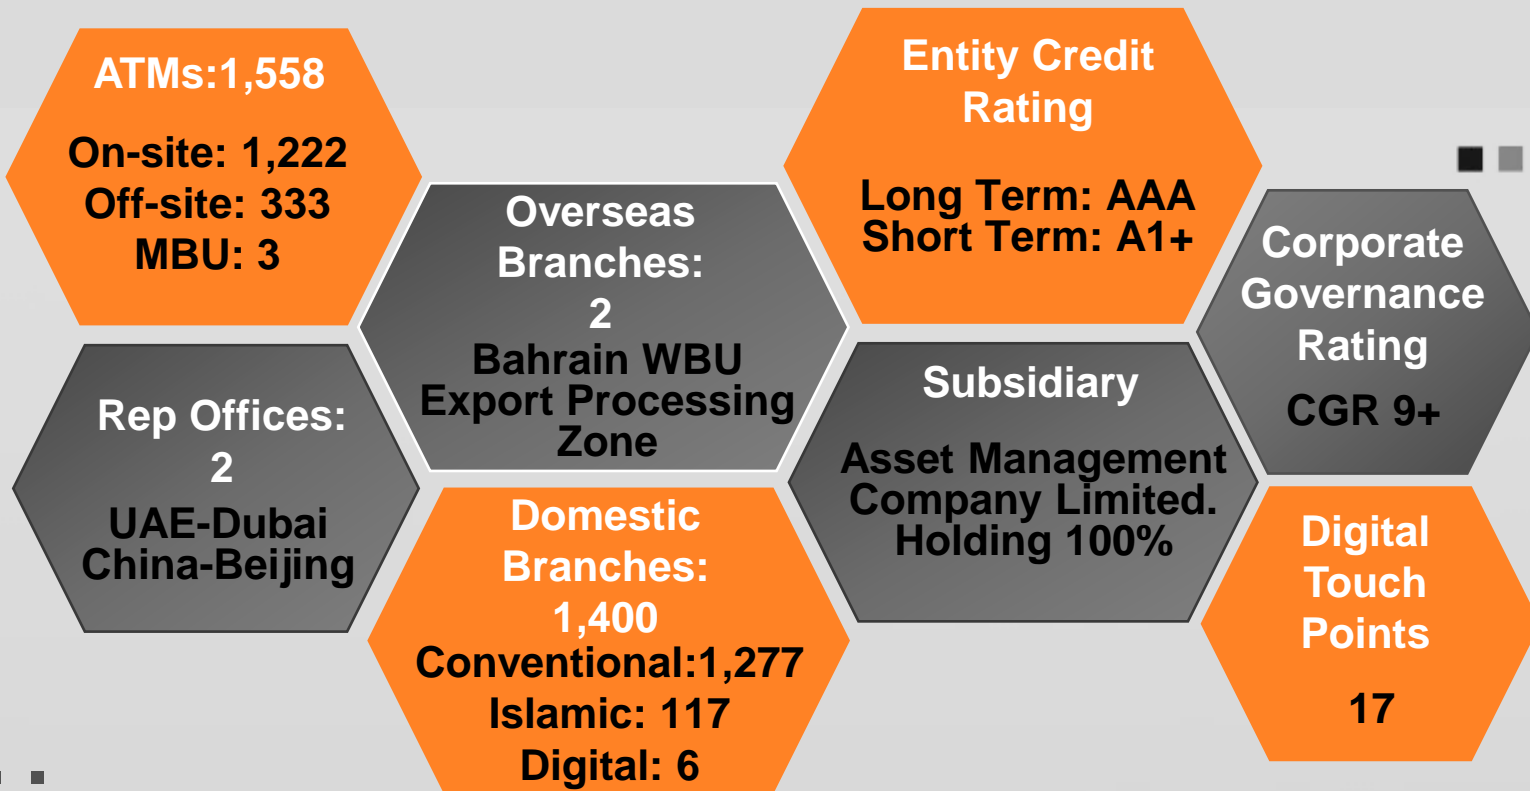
ATMs:1,558

On-site: 1,222
Off-site: 333
MBU: 3

Overseas Branches:
2
Bahrain WBU
Export Processing Zone

Entity Credit Rating

Long Term: AAA
Short Term: A1+

Corporate Governance Rating

CGR 9+

Rep Offices:
2
UAE-Dubai
China-Beijing

Subsidiary

Asset Management Company Limited.
Holding 100%

Domestic Branches:
1,400
Conventional:1,277
Islamic: 117
Digital: 6

Digital Touch Points

17